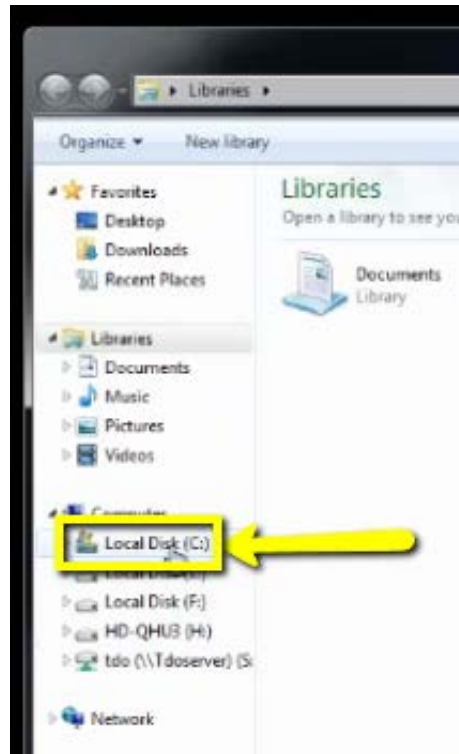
Libraries ▸

Organize ▾ New library

Favorites
Desktop
Downloads
Recent Places

Libraries
Documents
Music
Pictures
Videos

Computer
Local Disk (C:)
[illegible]
Local Disk (F:)
HD-QHU3 (H:)
tdo (\\Tdoserver) (S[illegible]

Network

Libraries
Open a library to see you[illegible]

Documents
Library